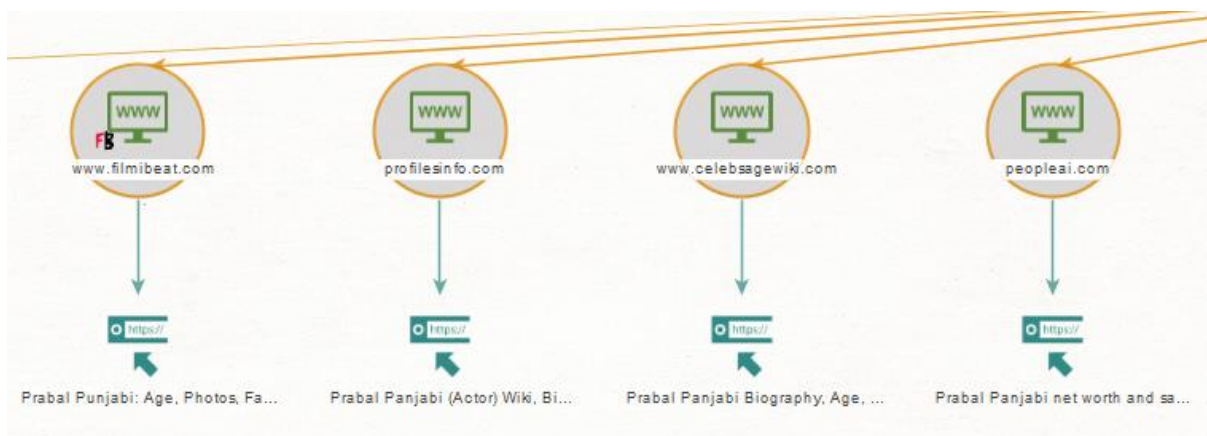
WWW
FB
www.filmibeat.com

WWW
profilesinfo.com

WWW
www.celebsagewiki.com

WWW
peopleai.com

https://
Prabal Punjabi: Age, Photos, Fa...

https://
Prabal Panjabi (Actor) Wiki, Bi...

https://
Prabal Panjabi Biography, Age, ...

https://
Prabal Panjabi net worth and sa...